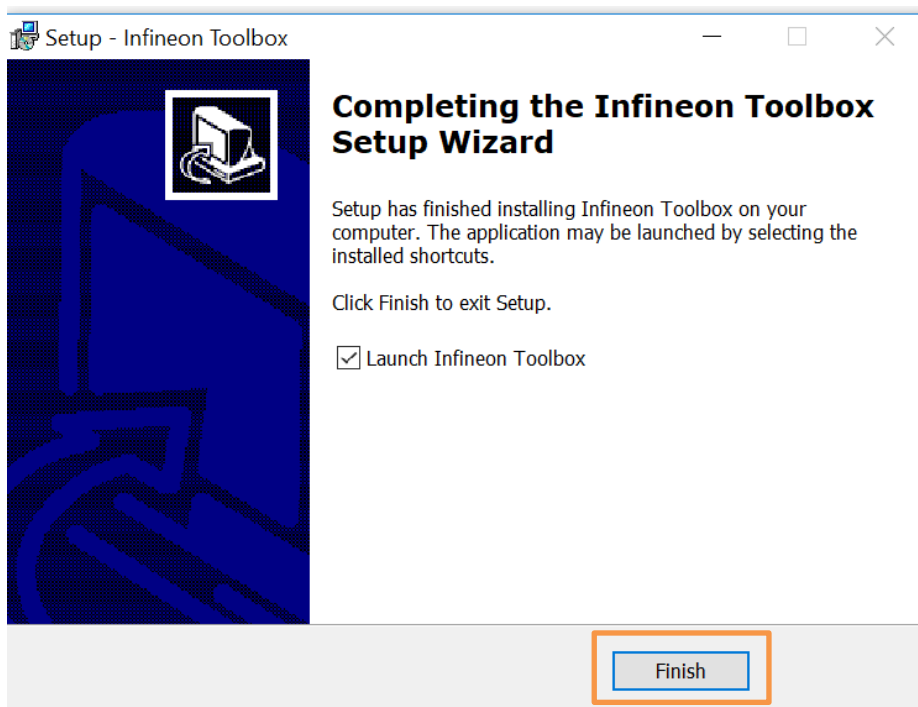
Setup - Infineon Toolbox

Completing the Infineon Toolbox Setup Wizard

Setup has finished installing Infineon Toolbox on your computer. The application may be launched by selecting the installed shortcuts.

Click Finish to exit Setup.

Launch Infineon Toolbox

Finish